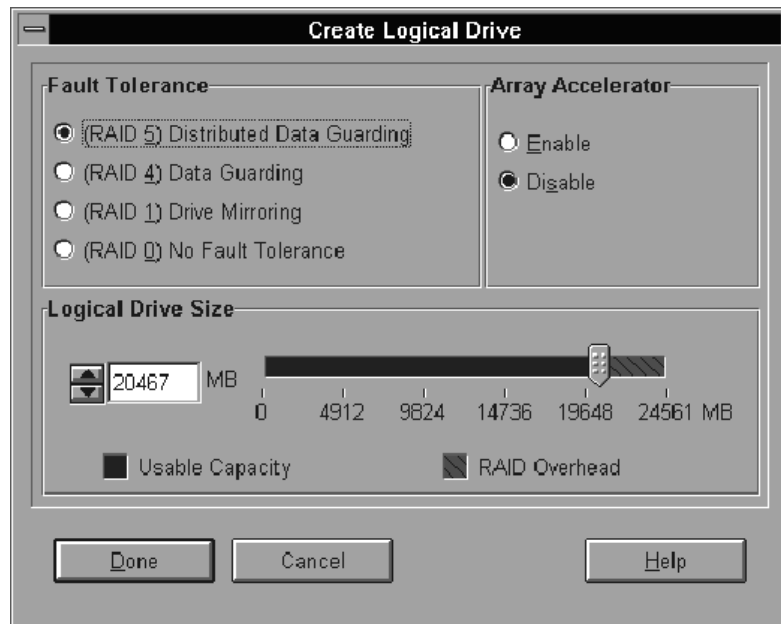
Create Logical Drive

Fault Tolerance

(RAID 5) Distributed Data Guarding

(RAID 4) Data Guarding

(RAID 1) Drive Mirroring

(RAID 0) No Fault Tolerance

Array Accelerator

Enable

Disable

Logical Drive Size

20467 MB

0 4912 9824 14736 19648 24561 MB

Usable Capacity

RAID Overhead

Done

Cancel

Help